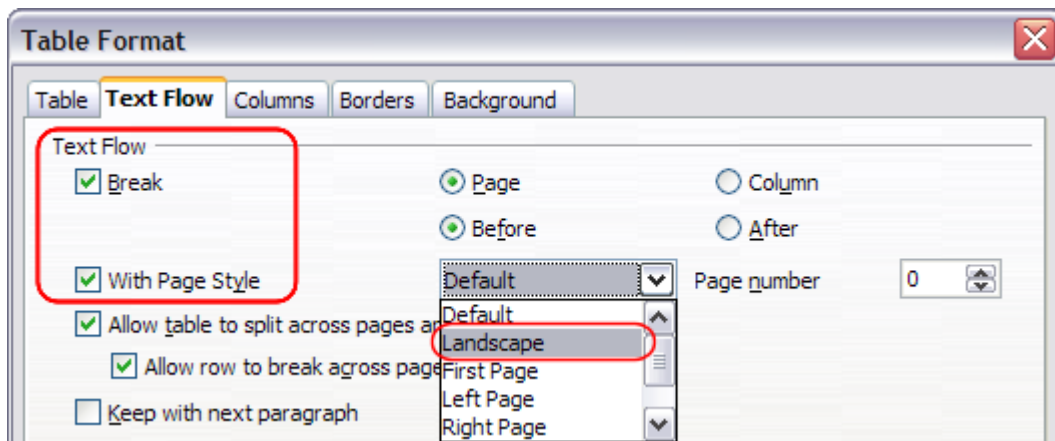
Table Format

Table
Text Flow
Columns
Borders
Background

Text Flow

Break
Page
Column
Before
After

With Page Style
Default
Page number
0

Allow table to split across pages a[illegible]
Allow row to break across page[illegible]
Keep with next paragraph

Default
Landscape
First Page
Left Page
Right Page